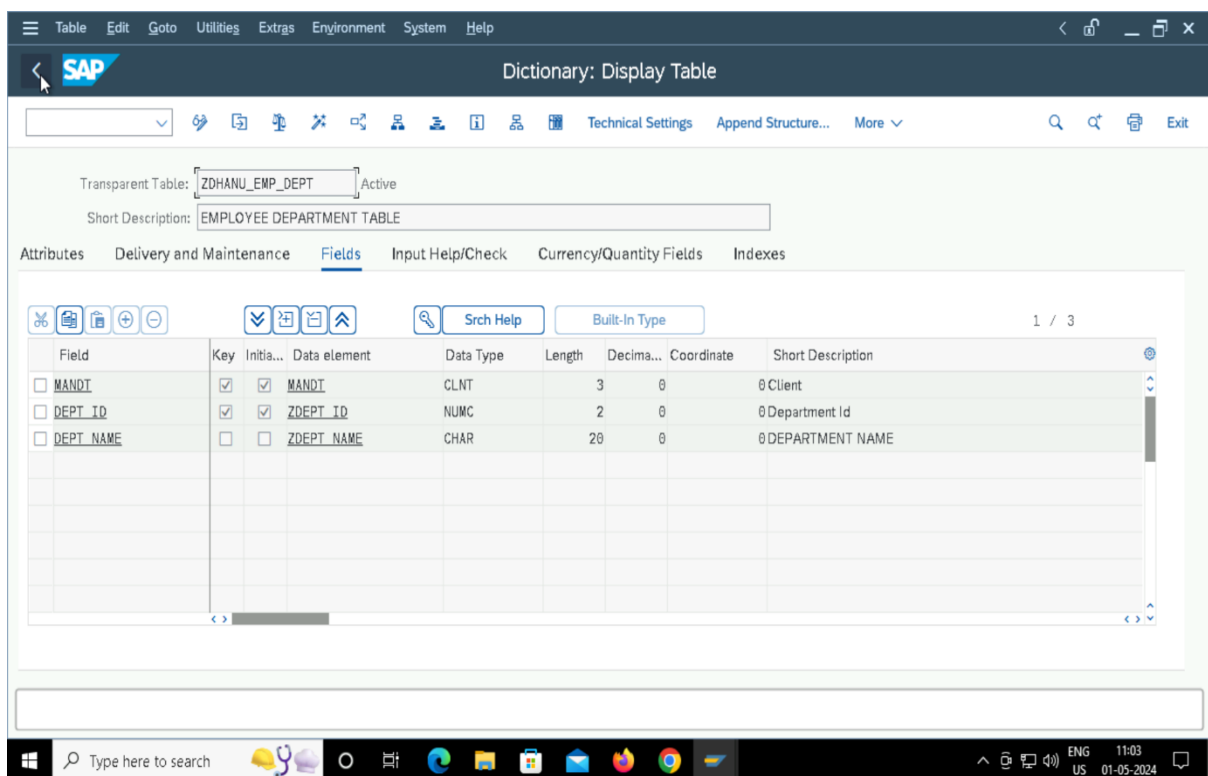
Table Edit Goto Utilities Extras Environment System Help

SAP

Dictionary: Display Table

Technical Settings Append Structure... More Exit

Transparent Table: ZDHANU_EMP_DEPT Active

Short Description: EMPLOYEE DEPARTMENT TABLE

Attributes Delivery and Maintenance Fields Input Help/Check Currency/Quantity Fields Indexes

Srch Help Built-In Type 1 / 3

| Field | Key | Initia... | Data element | Data Type | Length | Decima... | Coordinate | Short Description |
|---|---|---|---|---|---|---|---|---|
| MANDT | ☑ | ☑ | MANDT | CLNT | 3 | 0 | 0 | Client |
| DEPT_ID | ☑ | ☑ | ZDEPT_ID | NUMC | 2 | 0 | 0 | Department Id |
| DEPT_NAME | ☐ | ☐ | ZDEPT_NAME | CHAR | 20 | 0 | 0 | DEPARTMENT NAME |

Type here to search

ENG US 11:03 01-05-2024